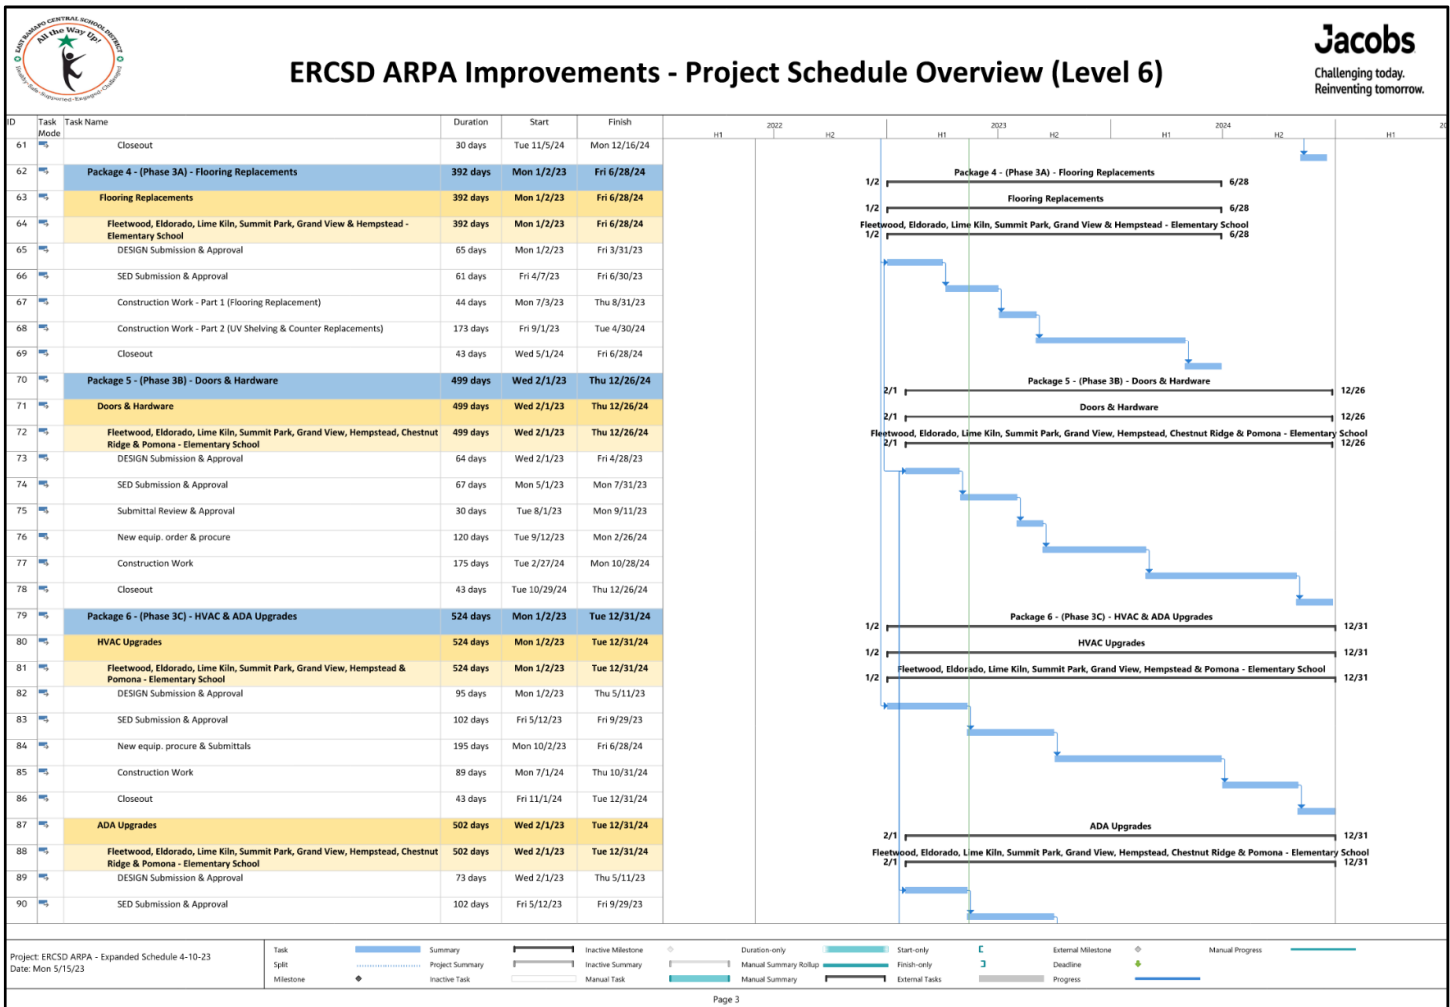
EAST RAMAPO CENTRAL SCHOOL DISTRICT
All the Way Up!
Quality · Safe · Supported · Engaged · Challenged

ERCSD ARPA Improvements - Project Schedule Overview (Level 6)

Jacobs
Challenging today.
Reinventing tomorrow.

| ID | Task Mode | Task Name | Duration | Start | Finish |
|---|---|---|---|---|---|
| 61 | | Closeout | 30 days | Tue 11/5/24 | Mon 12/16/24 |
| 62 | | Package 4 - (Phase 3A) - Flooring Replacements | 392 days | Mon 1/2/23 | Fri 6/28/24 |
| 63 | | Flooring Replacements | 392 days | Mon 1/2/23 | Fri 6/28/24 |
| 64 | | Fleetwood, Eldorado, Lime Kiln, Summit Park, Grand View & Hempstead - Elementary School | 392 days | Mon 1/2/23 | Fri 6/28/24 |
| 65 | | DESIGN Submission & Approval | 65 days | Mon 1/2/23 | Fri 3/31/23 |
| 66 | | SED Submission & Approval | 61 days | Fri 4/7/23 | Fri 6/30/23 |
| 67 | | Construction Work - Part 1 (Flooring Replacement) | 44 days | Mon 7/3/23 | Thu 8/31/23 |
| 68 | | Construction Work - Part 2 (UV Shelving & Counter Replacements) | 173 days | Fri 9/1/23 | Tue 4/30/24 |
| 69 | | Closeout | 43 days | Wed 5/1/24 | Fri 6/28/24 |
| 70 | | Package 5 - (Phase 3B) - Doors & Hardware | 499 days | Wed 2/1/23 | Thu 12/26/24 |
| 71 | | Doors & Hardware | 499 days | Wed 2/1/23 | Thu 12/26/24 |
| 72 | | Fleetwood, Eldorado, Lime Kiln, Summit Park, Grand View, Hempstead, Chestnut Ridge & Pomona - Elementary School | 499 days | Wed 2/1/23 | Thu 12/26/24 |
| 73 | | DESIGN Submission & Approval | 64 days | Wed 2/1/23 | Fri 4/28/23 |
| 74 | | SED Submission & Approval | 67 days | Mon 5/1/23 | Mon 7/31/23 |
| 75 | | Submittal Review & Approval | 30 days | Tue 8/1/23 | Mon 9/11/23 |
| 76 | | New equip. order & procure | 120 days | Tue 9/12/23 | Mon 2/26/24 |
| 77 | | Construction Work | 175 days | Tue 2/27/24 | Mon 10/28/24 |
| 78 | | Closeout | 43 days | Tue 10/29/24 | Thu 12/26/24 |
| 79 | | Package 6 - (Phase 3C) - HVAC & ADA Upgrades | 524 days | Mon 1/2/23 | Tue 12/31/24 |
| 80 | | HVAC Upgrades | 524 days | Mon 1/2/23 | Tue 12/31/24 |
| 81 | | Fleetwood, Eldorado, Lime Kiln, Summit Park, Grand View, Hempstead & Pomona - Elementary School | 524 days | Mon 1/2/23 | Tue 12/31/24 |
| 82 | | DESIGN Submission & Approval | 95 days | Mon 1/2/23 | Thu 5/11/23 |
| 83 | | SED Submission & Approval | 102 days | Fri 5/12/23 | Fri 9/29/23 |
| 84 | | New equip. procure & Submittals | 195 days | Mon 10/2/23 | Fri 6/28/24 |
| 85 | | Construction Work | 89 days | Mon 7/1/24 | Thu 10/31/24 |
| 86 | | Closeout | 43 days | Fri 11/1/24 | Tue 12/31/24 |
| 87 | | ADA Upgrades | 502 days | Wed 2/1/23 | Tue 12/31/24 |
| 88 | | Fleetwood, Eldorado, Lime Kiln, Summit Park, Grand View, Hempstead, Chestnut Ridge & Pomona - Elementary School | 502 days | Wed 2/1/23 | Tue 12/31/24 |
| 89 | | DESIGN Submission & Approval | 73 days | Wed 2/1/23 | Thu 5/11/23 |
| 90 | | SED Submission & Approval | 102 days | Fri 5/12/23 | Fri 9/29/23 |

2022 H1 H2 2023 H1 H2 2024 H1 H2 H1

Package 4 - (Phase 3A) - Flooring Replacements 1/2 6/28
Flooring Replacements 1/2 6/28
Fleetwood, Eldorado, Lime Kiln, Summit Park, Grand View & Hempstead - Elementary School 1/2 6/28
Package 5 - (Phase 3B) - Doors & Hardware 2/1 12/26
Doors & Hardware 2/1 12/26
Fleetwood, Eldorado, Lime Kiln, Summit Park, Grand View, Hempstead, Chestnut Ridge & Pomona - Elementary School 2/1 12/26
Package 6 - (Phase 3C) - HVAC & ADA Upgrades 1/2 12/31
HVAC Upgrades 1/2 12/31
Fleetwood, Eldorado, Lime Kiln, Summit Park, Grand View, Hempstead & Pomona - Elementary School 1/2 12/31
ADA Upgrades 2/1 12/31
Fleetwood, Eldorado, Lime Kiln, Summit Park, Grand View, Hempstead, Chestnut Ridge & Pomona - Elementary School 2/1 12/31

Project: ERCSD ARPA - Expanded Schedule 4-10-23
Date: Mon 5/15/23

Task | Split | Milestone | Summary | Project Summary | Inactive Task | Inactive Milestone | Inactive Summary | Manual Task | Duration-only | Manual Summary Rollup | Manual Summary | Start-only | Finish-only | External Tasks | External Milestone | Deadline | Progress | Manual Progress

Page 3